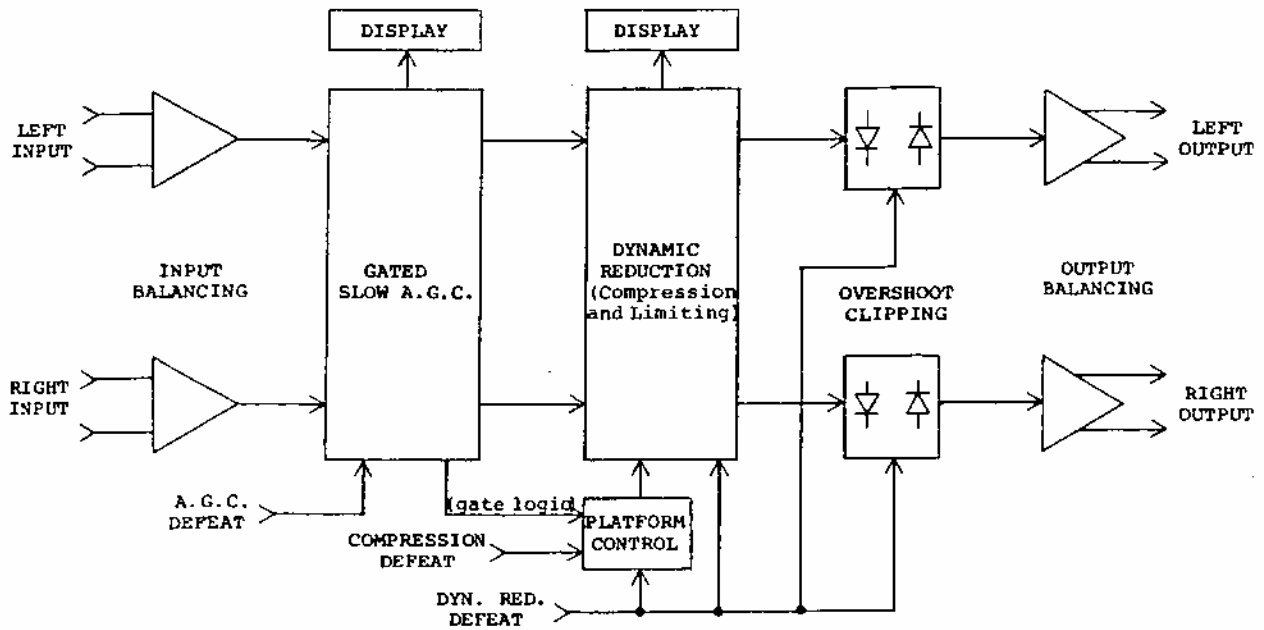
DISPLAY

DISPLAY

LEFT INPUT

LEFT OUTPUT

INPUT BALANCING

GATED SLOW A.G.C.

DYNAMIC REDUCTION (Compression and Limiting)

OVERSHOOT CLIPPING

OUTPUT BALANCING

RIGHT INPUT

RIGHT OUTPUT

A.G.C. DEFEAT

(gate logic)

PLATFORM CONTROL

COMPRESSION DEFEAT

DYN. RED. DEFEAT